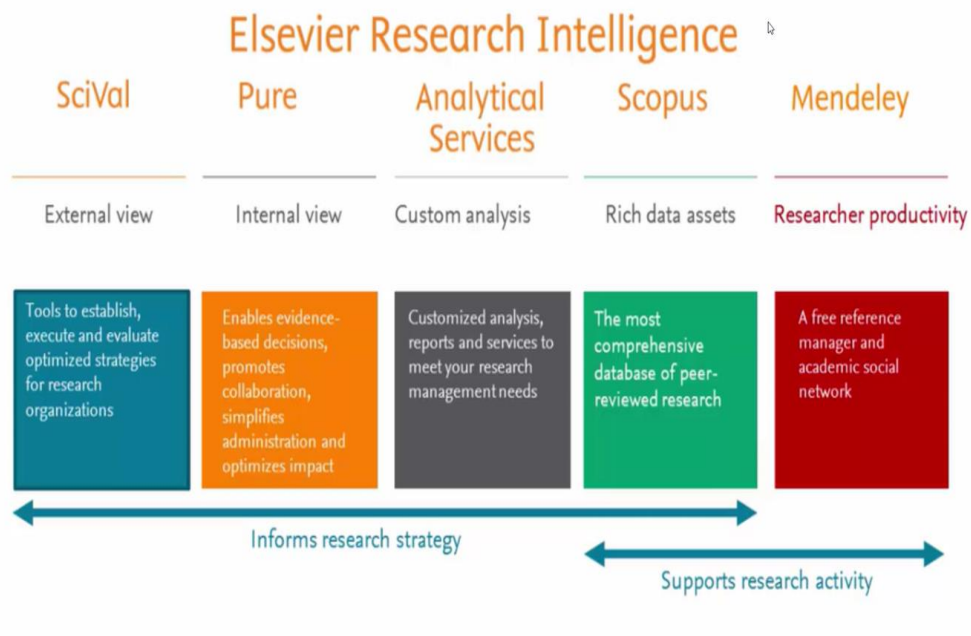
Elsevier Research Intelligence

SciVal

External view

Tools to establish, execute and evaluate optimized strategies for research organizations

Pure

Internal view

Enables evidence-based decisions, promotes collaboration, simplifies administration and optimizes impact

Analytical Services

Custom analysis

Customized analysis, reports and services to meet your research management needs

Scopus

Rich data assets

The most comprehensive database of peer-reviewed research

Mendeley

Researcher productivity

A free reference manager and academic social network

Informs research strategy

Supports research activity